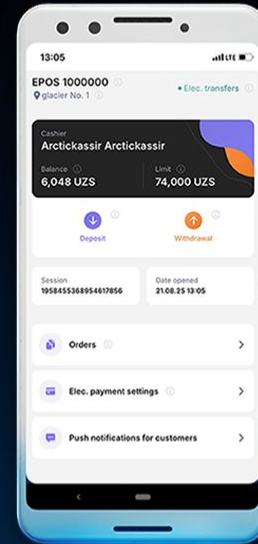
13:05
LTE

EPOS 1000000
glacier No. 1
Elec. transfers

Cashier
Arctickassir Arctickassir
Balance
6,048 UZS
Limit
74,000 UZS

Deposit
Withdrawal

Session
1958455368954617856
Date opened
21.08.25 13:05

Orders

Elec. payment settings

Push notifications for customers